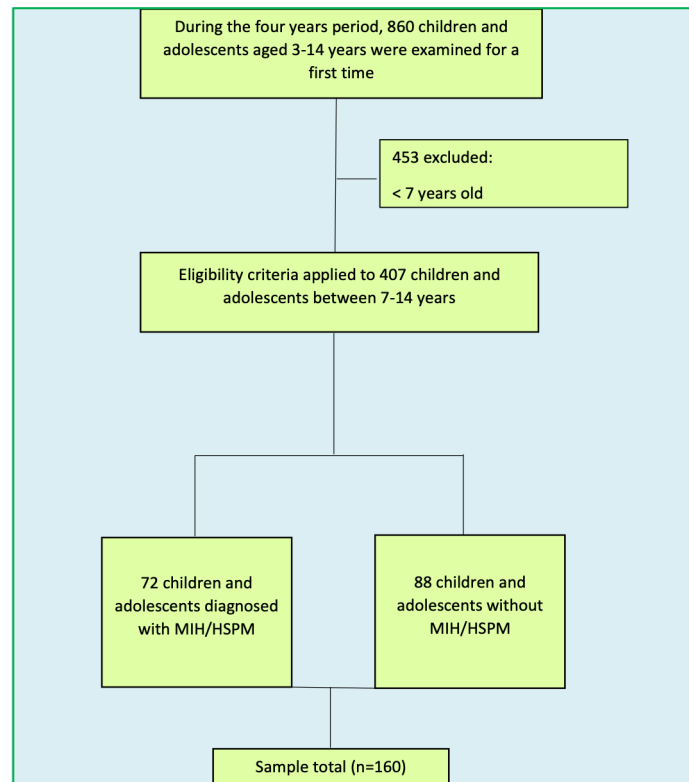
During the four years period, 860 children and adolescents aged 3-14 years were examined for a first time

453 excluded:

< 7 years old

Eligibility criteria applied to 407 children and adolescents between 7-14 years

72 children and adolescents diagnosed with MIH/HSPM

88 children and adolescents without MIH/HSPM

Sample total (n=160)